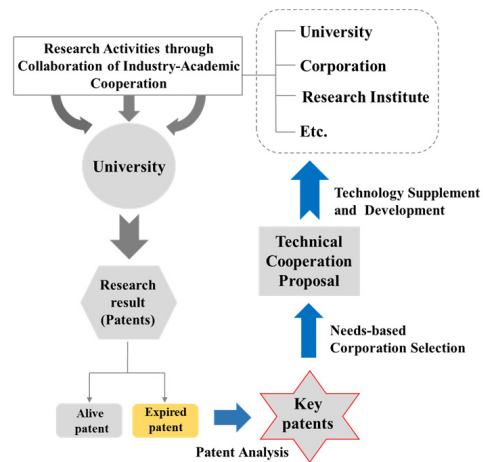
Research Activities through Collaboration of Industry-Academic Cooperation

University

Corporation

Research Institute

Etc.

University

Technology Supplement and Development

Technical Cooperation Proposal

Research result (Patents)

Needs-based Corporation Selection

Alive patent

Expired patent

Key patents

Patent Analysis